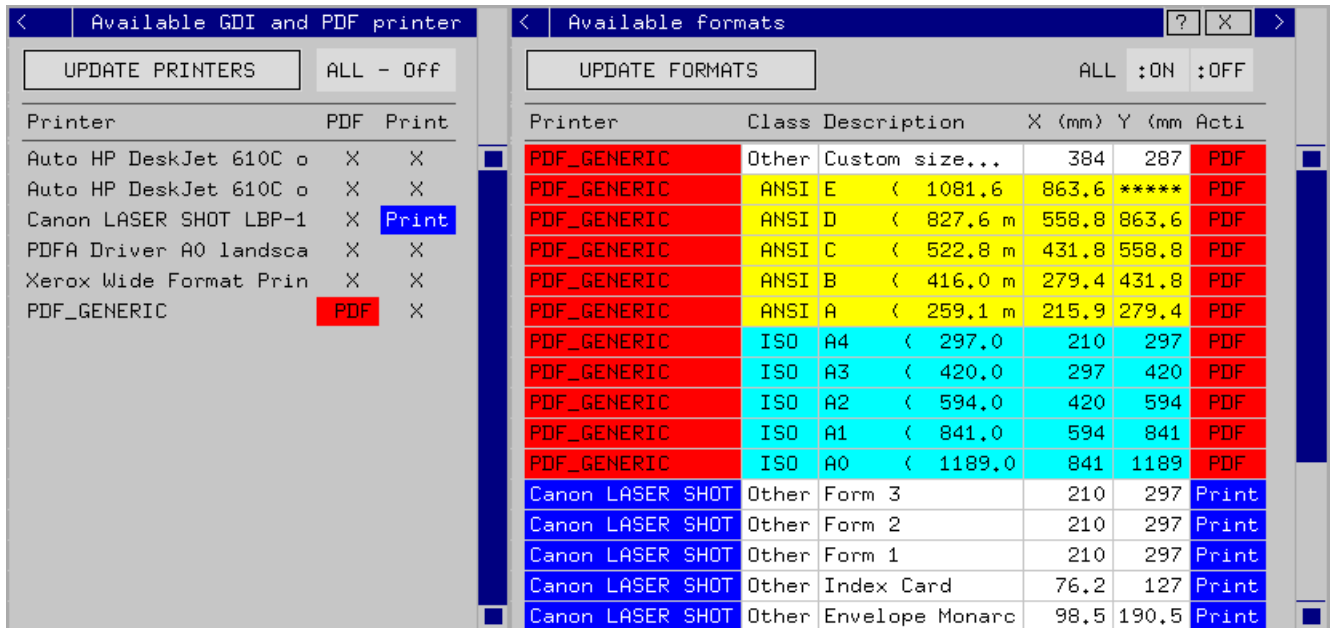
< Available GDI and PDF printer

UPDATE PRINTERS ALL - Off

| Printer | PDF | Print |
|---|---|---|
| Auto HP DeskJet 610C o | X | X |
| Auto HP DeskJet 610C o | X | X |
| Canon LASER SHOT LBP-1 | X | Print |
| PDFA Driver A0 landsca | X | X |
| Xerox Wide Format Prin | X | X |
| PDF_GENERIC | PDF | X |

< Available formats ? X >

UPDATE FORMATS ALL :ON :OFF

| Printer | Class | Description | X (mm) | Y (mm | Acti |
|---|---|---|---|---|---|
| PDF_GENERIC | Other | Custom size... | 384 | 287 | PDF |
| PDF_GENERIC | ANSI | E ( 1081.6 | 863.6 | ***** | PDF |
| PDF_GENERIC | ANSI | D ( 827.6 m | 558.8 | 863.6 | PDF |
| PDF_GENERIC | ANSI | C ( 522.8 m | 431.8 | 558.8 | PDF |
| PDF_GENERIC | ANSI | B ( 416.0 m | 279.4 | 431.8 | PDF |
| PDF_GENERIC | ANSI | A ( 259.1 m | 215.9 | 279.4 | PDF |
| PDF_GENERIC | ISO | A4 ( 297.0 | 210 | 297 | PDF |
| PDF_GENERIC | ISO | A3 ( 420.0 | 297 | 420 | PDF |
| PDF_GENERIC | ISO | A2 ( 594.0 | 420 | 594 | PDF |
| PDF_GENERIC | ISO | A1 ( 841.0 | 594 | 841 | PDF |
| PDF_GENERIC | ISO | A0 ( 1189.0 | 841 | 1189 | PDF |
| Canon LASER SHOT | Other | Form 3 | 210 | 297 | Print |
| Canon LASER SHOT | Other | Form 2 | 210 | 297 | Print |
| Canon LASER SHOT | Other | Form 1 | 210 | 297 | Print |
| Canon LASER SHOT | Other | Index Card | 76.2 | 127 | Print |
| Canon LASER SHOT | Other | Envelope Monarc | 98.5 | 190.5 | Print |